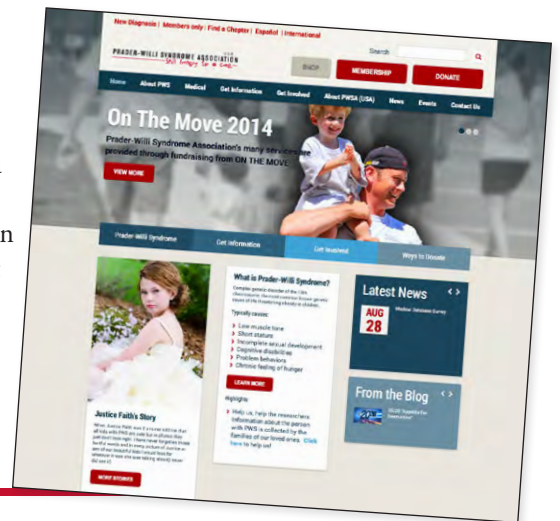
New Diagnosis | Members only | Find a Chapter | Español | International

PRADER-WILLI SYNDROME ASSOCIATION USA
Still hungry for a cure

Search

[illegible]

MEMBERSHIP

DONATE

Home | About PWS | Medical | Get Information | Get Involved | About PWSA (USA) | News | Events | Contact Us

On The Move 2014

Prader-Willi Syndrome Association's many services provided through fundraising from ON THE MOVE

VIEW MORE

Prader-Willi Syndrome | Get Information | Get Involved | Ways to Donate

What is Prader-Willi Syndrome?

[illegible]

Typical causes:

Low muscle tone
Short stature
Incomplete sexual development
Cognitive disabilities
Problem behaviors
Chronic feeling of hunger

LEARN MORE

Highlights

Help us, help the researchers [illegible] information about the person with PWS is collected by the families of our loved ones. Click here to help us!

Latest News

AUG 28

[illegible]

From the Blog

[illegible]

Justice Faith's Story

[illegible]

MORE STORIES